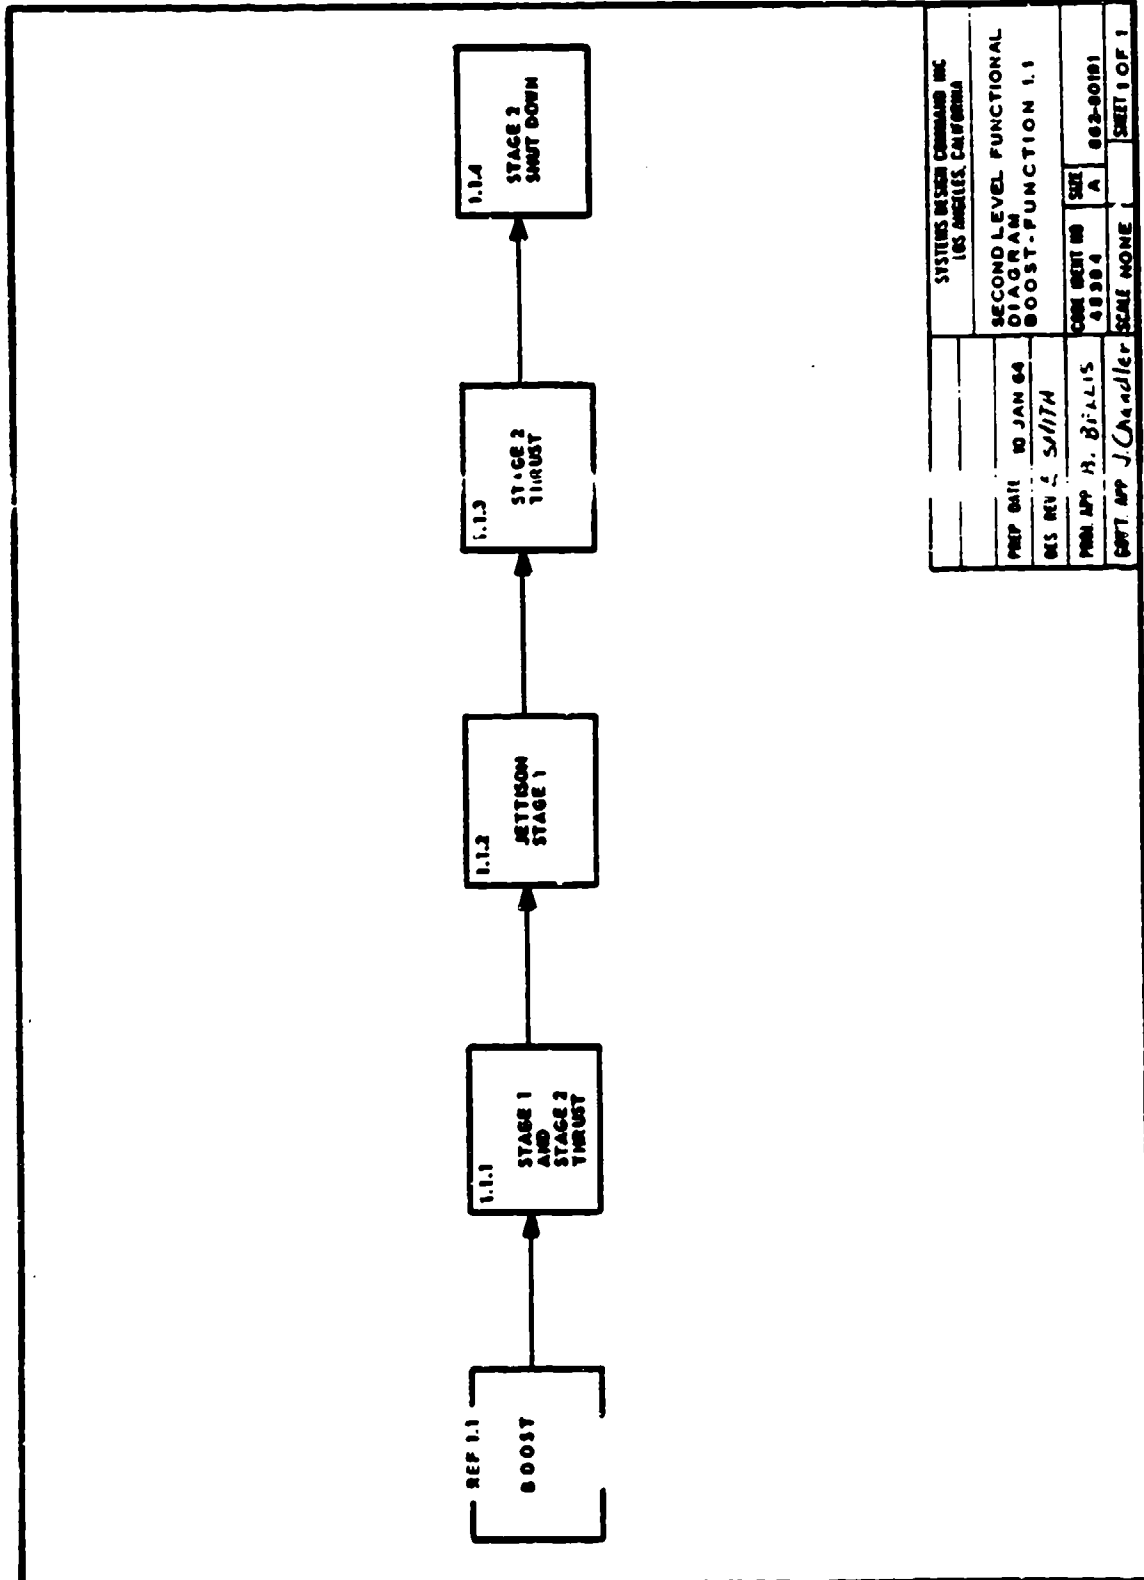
REF 1.1
BOOST

1.1.1
STAGE 1 AND STAGE 2 THRUST

1.1.2
JETTISON STAGE 1

1.1.3
ST•GE 2 THRUST

1.1.4
STAGE 2 SHUT DOWN

SYSTEMS DESIGN COMMAND INC
LOS ANGELES, CALIFORNIA

SECOND LEVEL FUNCTIONAL DIAGRAM
BOOST-FUNCTION 1.1

PREP DATE 10 JAN 64
DES DEV L. SMITH
PGM APP H. Billis
DEPT APP J. Chandler

CODE IDENT NO 48384
SIZE A
862-00101
SCALE NONE
SHEET 1 OF 1